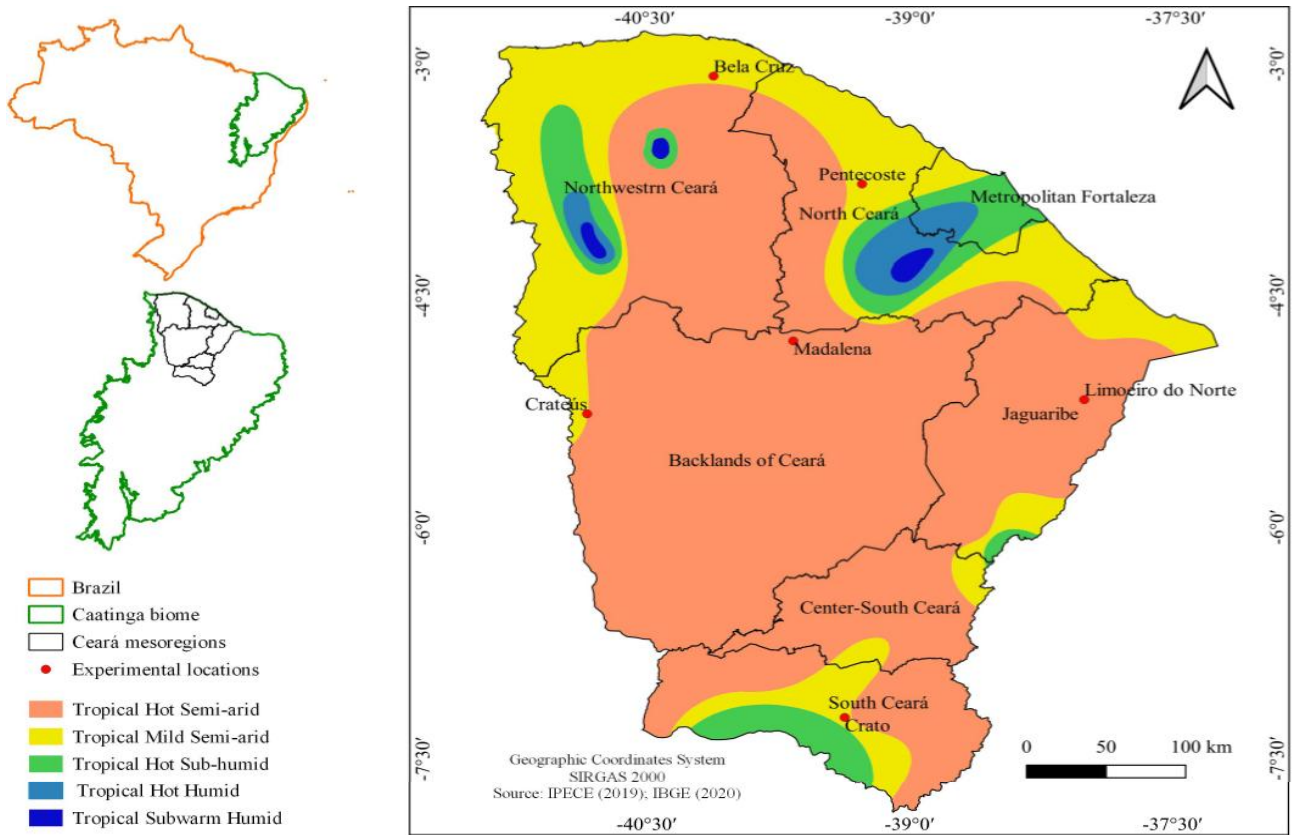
-40°30′ -39°0′ -37°30′

-3°0′ -3°0′

Bela Cruz

Pentecoste

Northwestrn Ceará

North Ceará

Metropolitan Fortaleza

-4°30′ -4°30′

Madalena

Limoeiro do Norte

Crateús

Jaguaribe

Backlands of Ceará

-6°0′ -6°0′

Center-South Ceará

South Ceará

Crato

Geographic Coordinates System
SIRGAS 2000
Source: IPECE (2019); IBGE (2020)

0 50 100 km

-7°30′ -7°30′

-40°30′ -39°0′ -37°30′

Brazil
Caatinga biome
Ceará mesoregions
Experimental locations

Tropical Hot Semi-arid
Tropical Mild Semi-arid
Tropical Hot Sub-humid
Tropical Hot Humid
Tropical Subwarm Humid